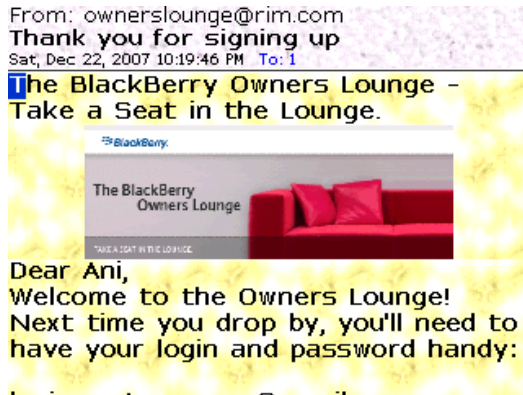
From: ownerslounge@rim.com
Thank you for signing up
Sat, Dec 22, 2007 10:19:46 PM To: 1

The BlackBerry Owners Lounge - Take a Seat in the Lounge.

BlackBerry

The BlackBerry Owners Lounge

TAKE A SEAT IN THE LOUNGE

Dear Ani,
Welcome to the Owners Lounge!
Next time you drop by, you'll need to have your login and password handy:

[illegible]